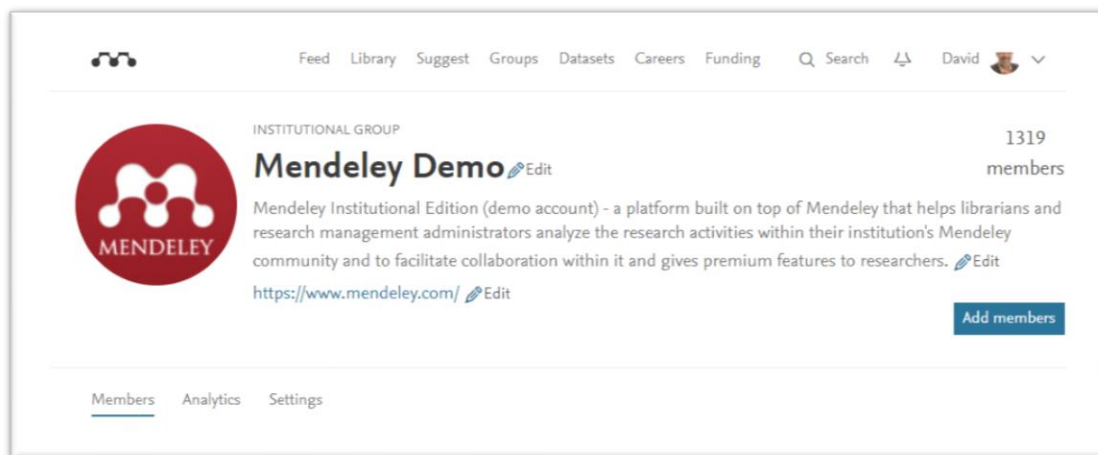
Feed Library Suggest Groups Datasets Careers Funding Search David

INSTITUTIONAL GROUP

Mendeley Demo Edit

1319 members

MENDELEY

Mendeley Institutional Edition (demo account) - a platform built on top of Mendeley that helps librarians and research management administrators analyze the research activities within their institution's Mendeley community and to facilitate collaboration within it and gives premium features to researchers. Edit

https://www.mendeley.com/ Edit

Add members

Members Analytics Settings